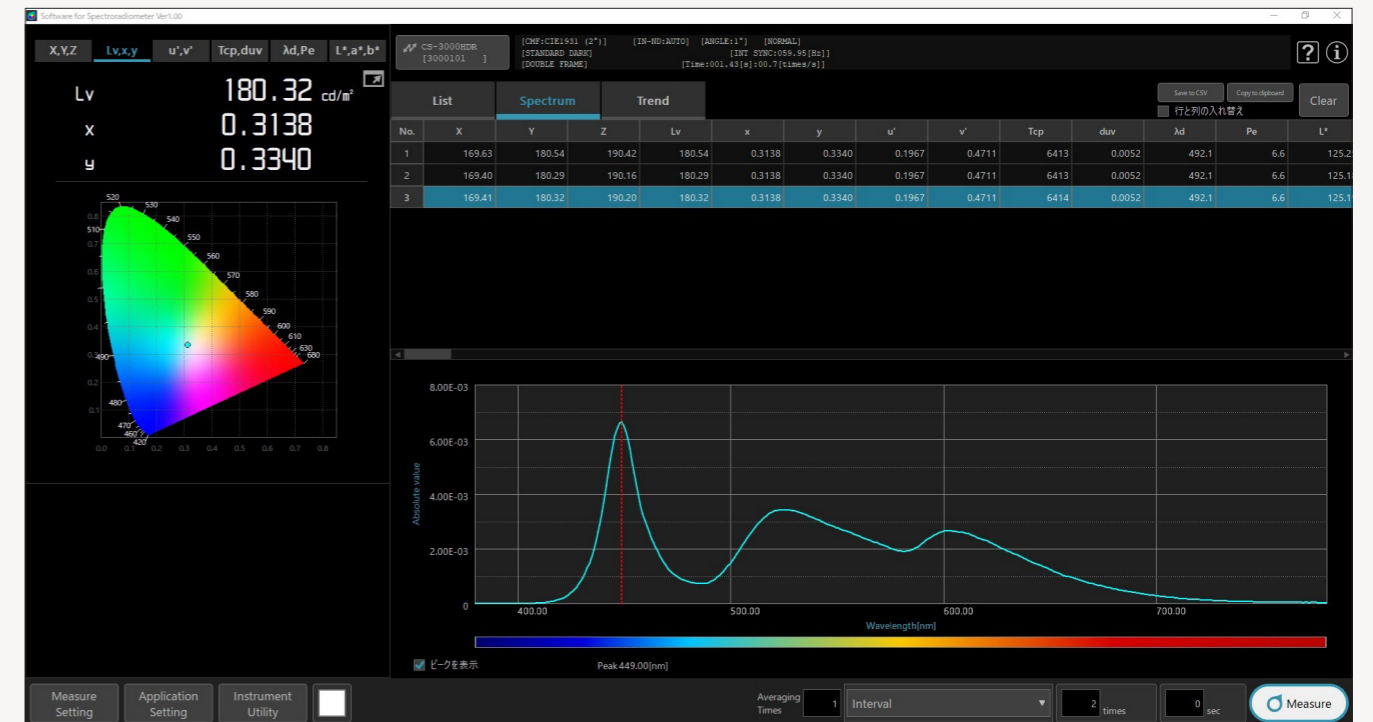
Software for Spectroradiometer Ver1.00

X,Y,Z Lv,x,y u',v' Tcp,duv λd,Pe L*,a*,b*

Lv 180.32 cd/m²
x 0.3138
y 0.3340

520 530 540 550 560 570 580 590 600 610 620 630 680 490 480 470 460 420
0.8 0.7 0.6 0.5 0.4 0.3 0.2 0.1
0.0 0.1 0.2 0.3 0.4 0.5 0.6 0.7 0.8

CS-3000HDR [3000101 ]
[CMF:CIE1931 (2°)] [IN-ND:AUTO] [ANGLE:1°] [NORMAL]
[STANDARD DARK] [INT SYNC:059.95[Hz]]
[DOUBLE FRAME] [Time:001.43[s]:00.7[times/s]]

List Spectrum Trend

Save to CSV Copy to clipboard
行と列の入れ替え
Clear

| No. | X | Y | Z | Lv | x | y | u' | v' | Tcp | duv | λd | Pe | L* |
|---|---|---|---|---|---|---|---|---|---|---|---|---|---|
| 1 | 169.63 | 180.54 | 190.42 | 180.54 | 0.3138 | 0.3340 | 0.1967 | 0.4711 | 6413 | 0.0052 | 492.1 | 6.6 | 125.2 |
| 2 | 169.40 | 180.29 | 190.16 | 180.29 | 0.3138 | 0.3340 | 0.1967 | 0.4711 | 6413 | 0.0052 | 492.1 | 6.6 | 125.1 |
| 3 | 169.41 | 180.32 | 190.20 | 180.32 | 0.3138 | 0.3340 | 0.1967 | 0.4711 | 6414 | 0.0052 | 492.1 | 6.6 | 125.1 |

8.00E-03
6.00E-03
4.00E-03
2.00E-03
0
Absolute value
400.00 500.00 600.00 700.00
Wavelength[nm]

ピークを表示
Peak 449.00[nm]

Measure Setting
Application Setting
Instrument Utility

Averaging Times 1
Interval
2 times
0 sec
Measure